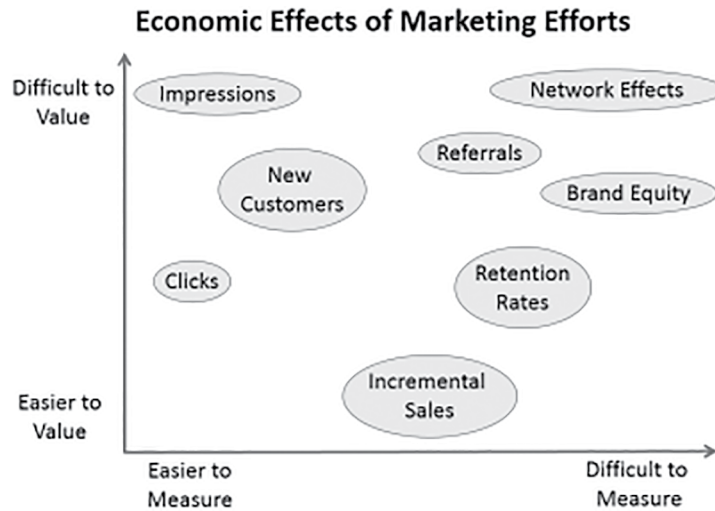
Economic Effects of Marketing Efforts

Difficult to Value

Easier to Value

Impressions

Network Effects

Referrals

New Customers

Brand Equity

Clicks

Retention Rates

Incremental Sales

Easier to Measure

Difficult to Measure